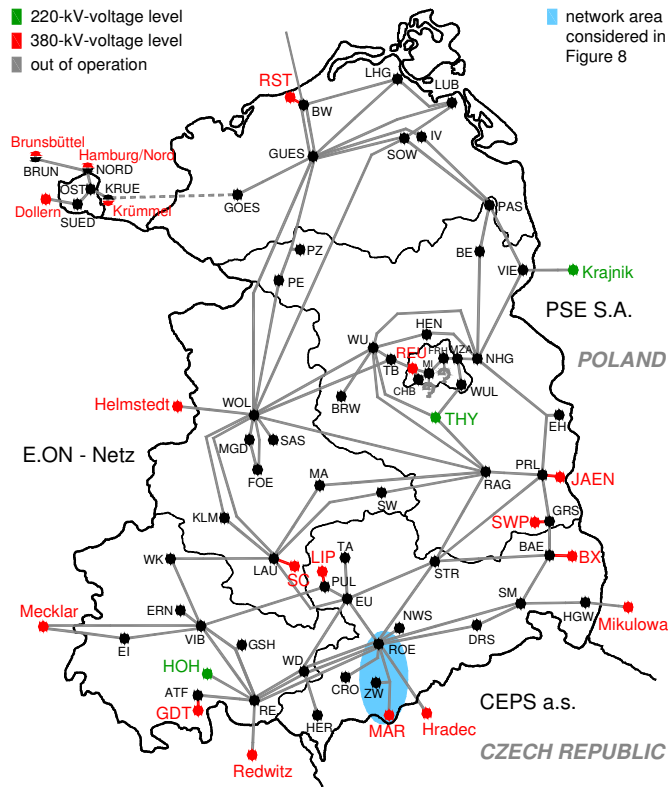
220-kV-voltage level
380-kV-voltage level
out of operation

network area considered in Figure 8

RST
LHG
LUB
BW
IV
GUES
SOW
Brunsbüttel
Hamburg/Nord
BRUN
NORD
OST
KRUE
GOES
Dollern
Krümmel
SUED
PAS
PZ
BE
PE
VIE
Krajnik
PSE S.A.
POLAND
HEN
WU
REU
TB
MI
FRH
MZA
NHG
CHB
WUL
BRW
THY
Helmstedt
WOL
EH
MGD
SAS
E.ON - Netz
FOE
MA
PRL
JAEN
RAG
SW
KLM
SWP
GRS
TA
LIP
BAE
BX
WK
LAU
SC
PUL
STR
EU
SM
Mecklar
ERN
NWS
HGW
Mikulowa
EI
VIB
GSH
DRS
ROE
HOH
WD
ATF
CRO
ZW
CEPS a.s.
GDT
RE
HER
MAR
Hradec
CZECH REPUBLIC
Redwitz